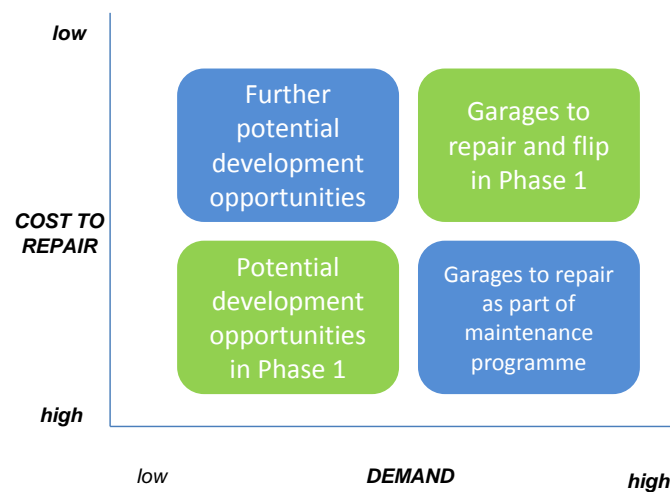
low

COST TO REPAIR

high

Further potential development opportunities

Garages to repair and flip in Phase 1

Potential development opportunities in Phase 1

Garages to repair as part of maintenance programme

low

DEMAND

high